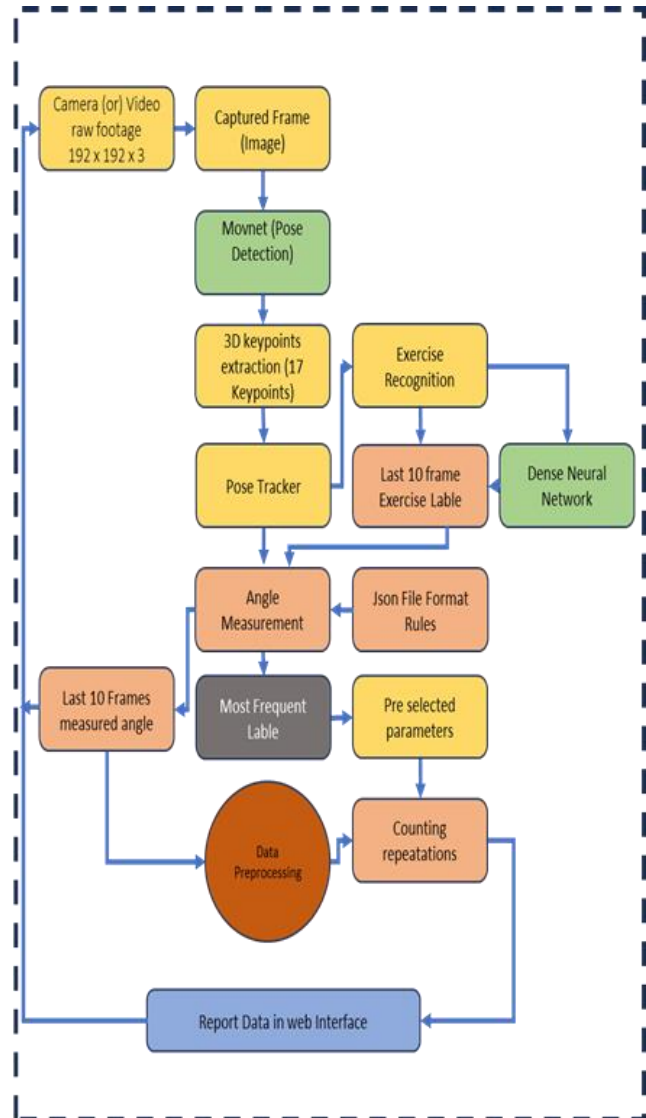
Camera (or) Video raw footage 192 x 192 x 3

Captured Frame (Image)

Movnet (Pose Detection)

3D keypoints extraction (17 Keypoints)

Exercise Recognition

Pose Tracker

Last 10 frame Exercise Lable

Dense Neural Network

Angle Measurement

Json File Format Rules

Last 10 Frames measured angle

Most Frequent Lable

Pre selected parameters

Data Preprocessing

Counting repeatations

Report Data in web Interface